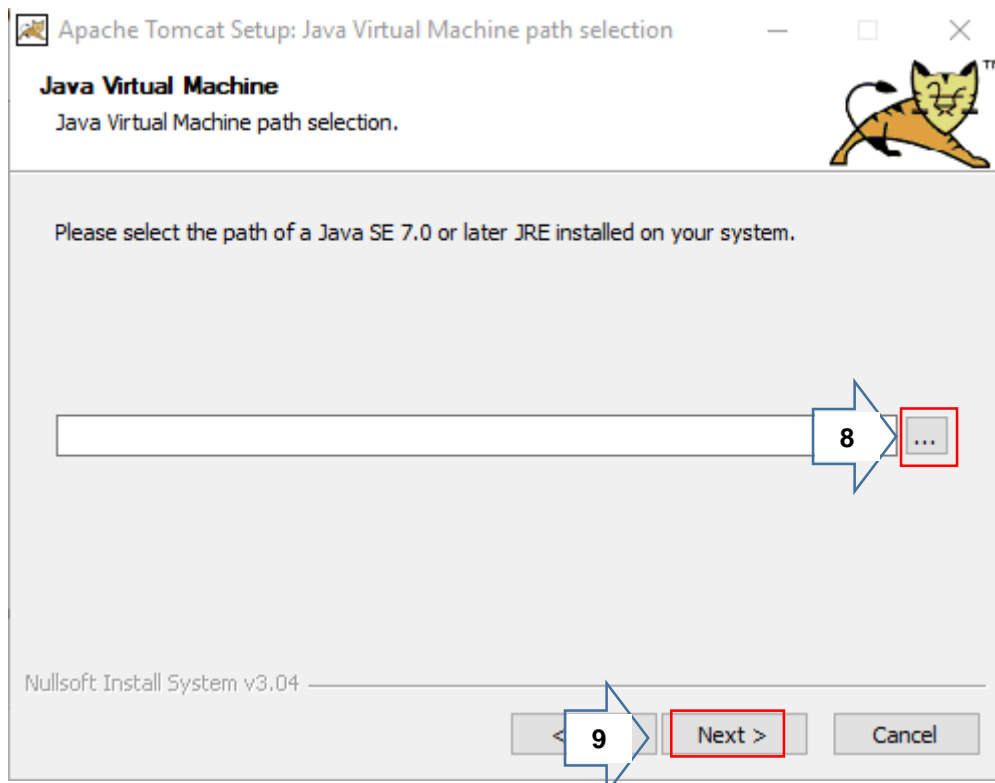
Apache Tomcat Setup: Java Virtual Machine path selection

Java Virtual Machine
Java Virtual Machine path selection.

TM

Please select the path of a Java SE 7.0 or later JRE installed on your system.

8
...

Nullsoft Install System v3.04

< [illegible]
9
Next >
Cancel